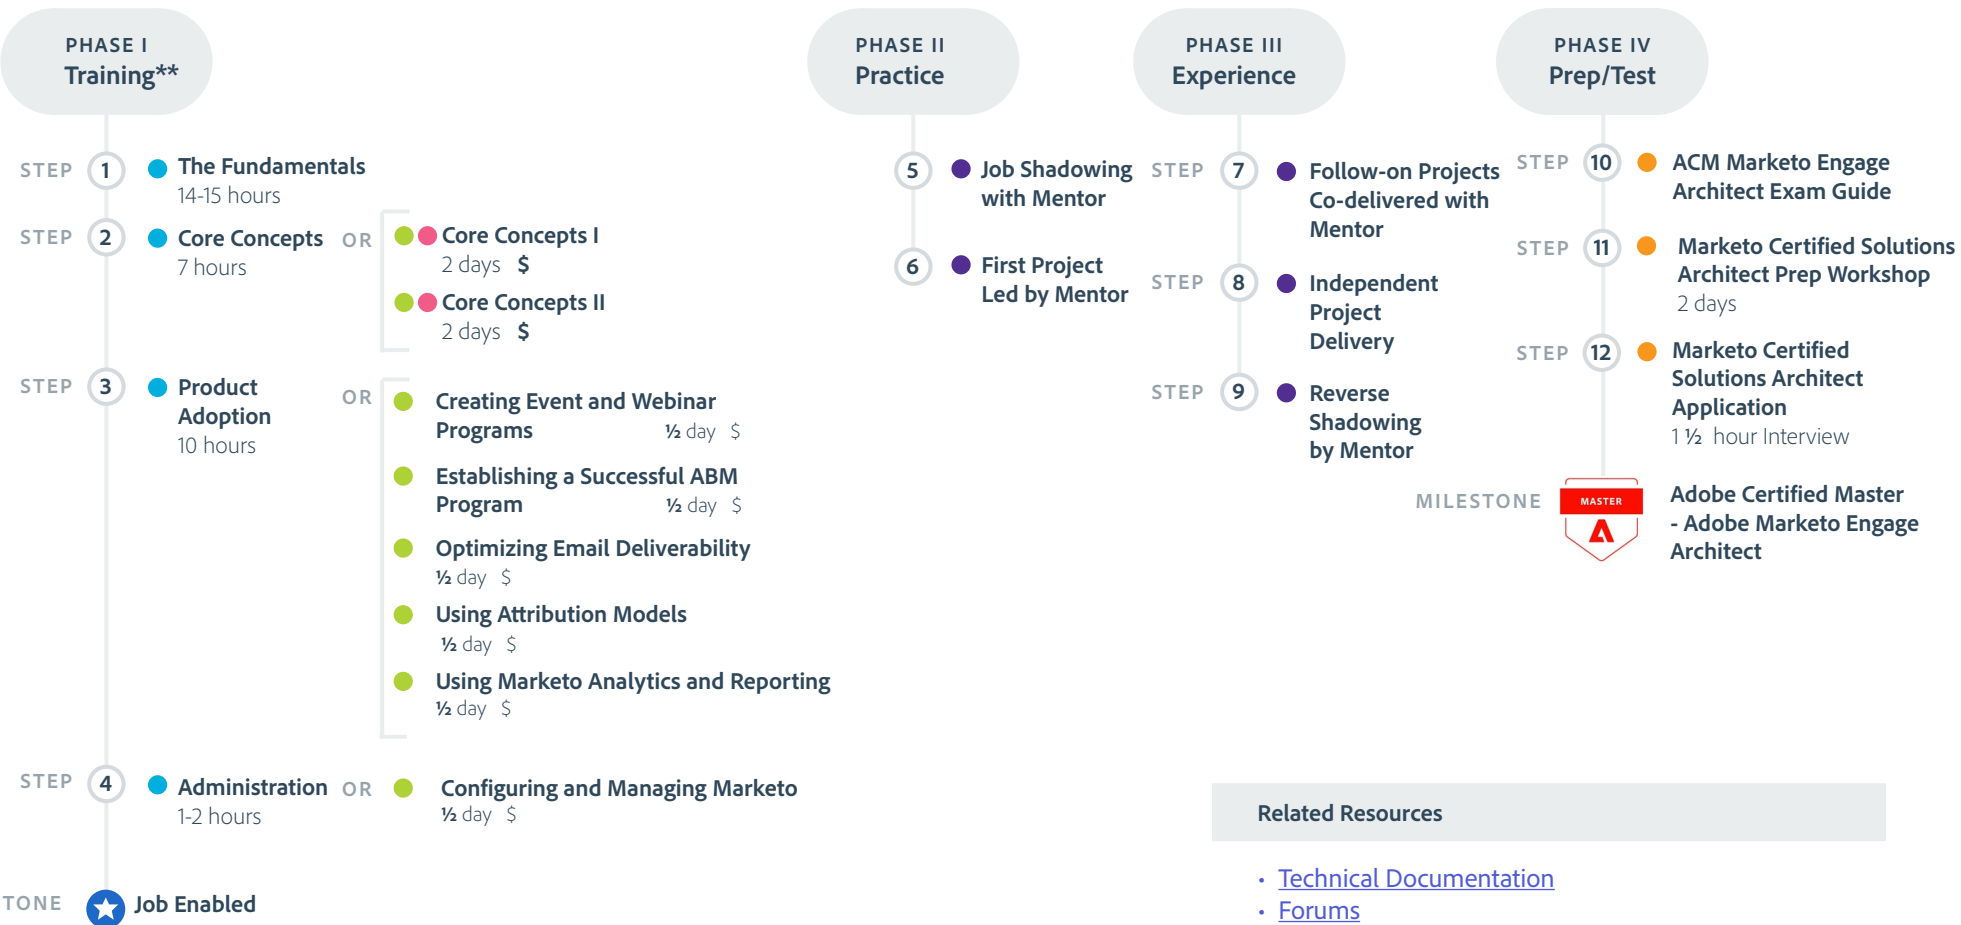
PHASE I
Training**

PHASE II
Practice

PHASE III
Experience

PHASE IV
Prep/Test

STEP 1 The Fundamentals
14-15 hours

STEP 2 Core Concepts OR Core Concepts I
2 days $
Core Concepts II
2 days $

STEP 3 Product Adoption
10 hours
OR
Creating Event and Webinar Programs ½ day $
Establishing a Successful ABM Program ½ day $
Optimizing Email Deliverability
½ day $
Using Attribution Models
½ day $
Using Marketo Analytics and Reporting
½ day $

STEP 4 Administration
1-2 hours
OR Configuring and Managing Marketo
½ day $

TONE Job Enabled

5 Job Shadowing with Mentor

6 First Project Led by Mentor

STEP 7 Follow-on Projects Co-delivered with Mentor

STEP 8 Independent Project Delivery

STEP 9 Reverse Shadowing by Mentor

STEP 10 ACM Marketo Engage Architect Exam Guide

STEP 11 Marketo Certified Solutions Architect Prep Workshop
2 days

STEP 12 Marketo Certified Solutions Architect Application
1 ½ hour Interview

MILESTONE
MASTER
Adobe Certified Master - Adobe Marketo Engage Architect

Related Resources

• Technical Documentation
• Forums